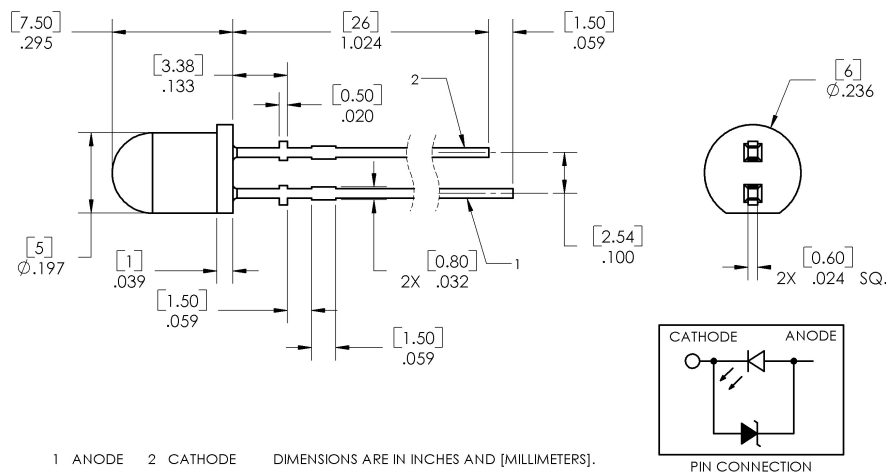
[7.50]
.295

[26]
1.024

[1.50]
.059

[3.38]
.133

[0.50]
.020

2

[6]
$\varnothing$.236

[5]
$\varnothing$.197

[1]
.039

2X [0.80]
.032

1

[2.54]
.100

2X [0.60]
.024 SQ.

[1.50]
.059

[1.50]
.059

CATHODE ANODE

PIN CONNECTION

1 ANODE 2 CATHODE DIMENSIONS ARE IN INCHES AND [MILLIMETERS].